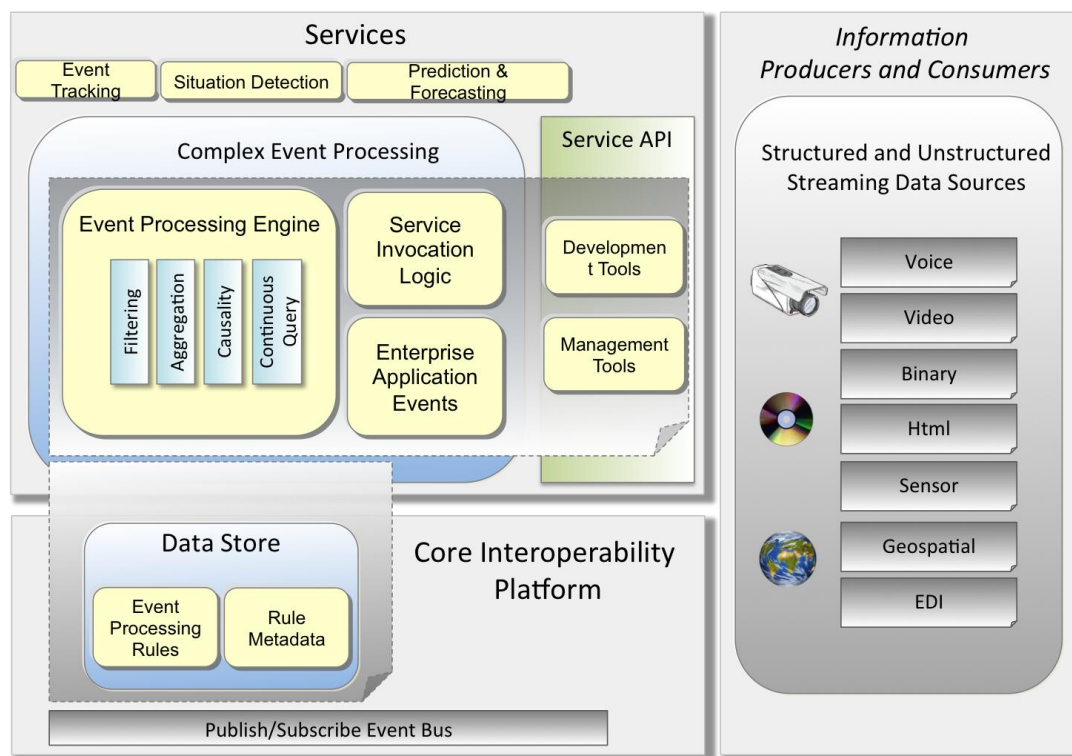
Services

Event Tracking

Situation Detection

Prediction & Forecasting

Complex Event Processing

Service API

Event Processing Engine

Filtering

Aggregation

Causality

Continuous Query

Service Invocation Logic

Enterprise Application Events

Developmen t Tools

Management Tools

Information Producers and Consumers

Structured and Unstructured Streaming Data Sources

Voice

Video

Binary

Html

Sensor

Geospatial

EDI

Data Store

Event Processing Rules

Rule Metadata

Core Interoperability Platform

Publish/Subscribe Event Bus